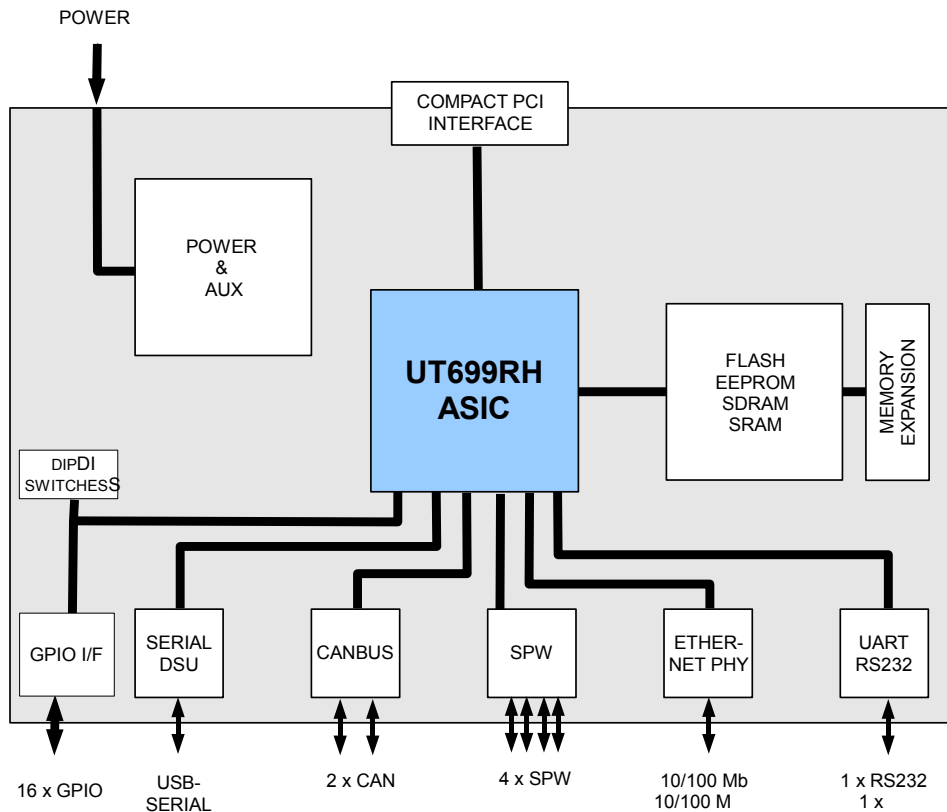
POWER

COMPACT PCI INTERFACE

POWER & AUX

UT699RH ASIC

FLASH EEPROM SDRAM SRAM

MEMORY EXPANSION

DIPDI SWITCHESS

GPIO I/F

SERIAL DSU

CANBUS

SPW

ETHERNET PHY

UART RS232

16 x GPIO

USB-SERIAL

2 x CAN

4 x SPW

10/100 Mb 10/100 M

1 x RS232 1 x